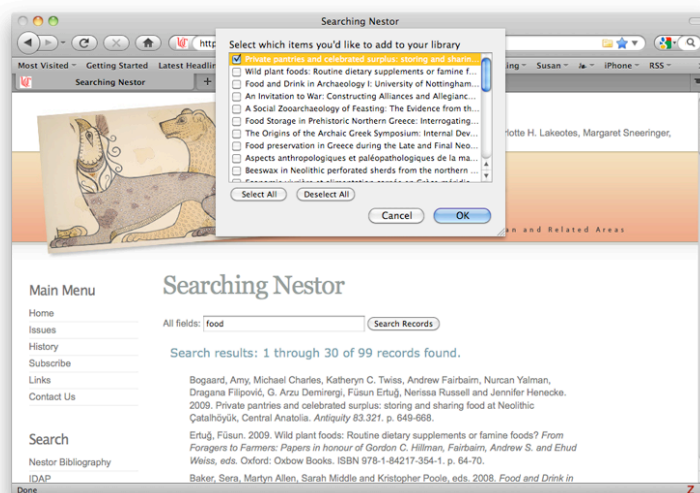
Searching Nestor

http

Most Visited Getting Started Latest Headlin ing Susan iPhone RSS

Searching Nestor

Select which items you'd like to add to your library

Private pantries and celebrated surplus: storing and sharin
Wild plant foods: Routine dietary supplements or famine f
Food and Drink in Archaeology I: University of Nottingham
An Invitation to War: Constructing Alliances and Allegianc
A Social Zooarchaeology of Feasting: The Evidence from th
Food Storage in Prehistoric Northern Greece: Interrogating
The Origins of the Archaic Greek Symposium: Internal Dev
Food preservation in Greece during the Late and Final Neo
Aspects anthropologiques et paléopathologiques de la ma
Beeswax in Neolithic perforated sherds from the northern

Select All Deselect All

Cancel OK

rlotte H. Lakeotes, Margaret Sneeringer,

an and Related Areas

Main Menu
Home
Issues
History
Subscribe
Links
Contact Us

Search
Nestor Bibliography
IDAP

Searching Nestor

All fields: food Search Records

Search results: 1 through 30 of 99 records found.

Bogaard, Amy, Michael Charles, Katheryn C. Twiss, Andrew Fairbairn, Nurcan Yalman, Dragana Filipović, G. Arzu Demirergi, Füsun Ertuğ, Nerissa Russell and Jennifer Henecke. 2009. Private pantries and celebrated surplus: storing and sharing food at Neolithic Çatalhöyük, Central Anatolia. Antiquity 83.321. p. 649-668.

Ertuğ, Füsun. 2009. Wild plant foods: Routine dietary supplements or famine foods? From Foragers to Farmers: Papers in honour of Gordon C. Hillman, Fairbairn, Andrew S. and Ehud Weiss, eds. Oxford: Oxbow Books. ISBN 978-1-84217-354-1. p. 64-70.

Baker, Sera, Martyn Allen, Sarah Middle and Kristopher Poole, eds. 2008. Food and Drink in

Done